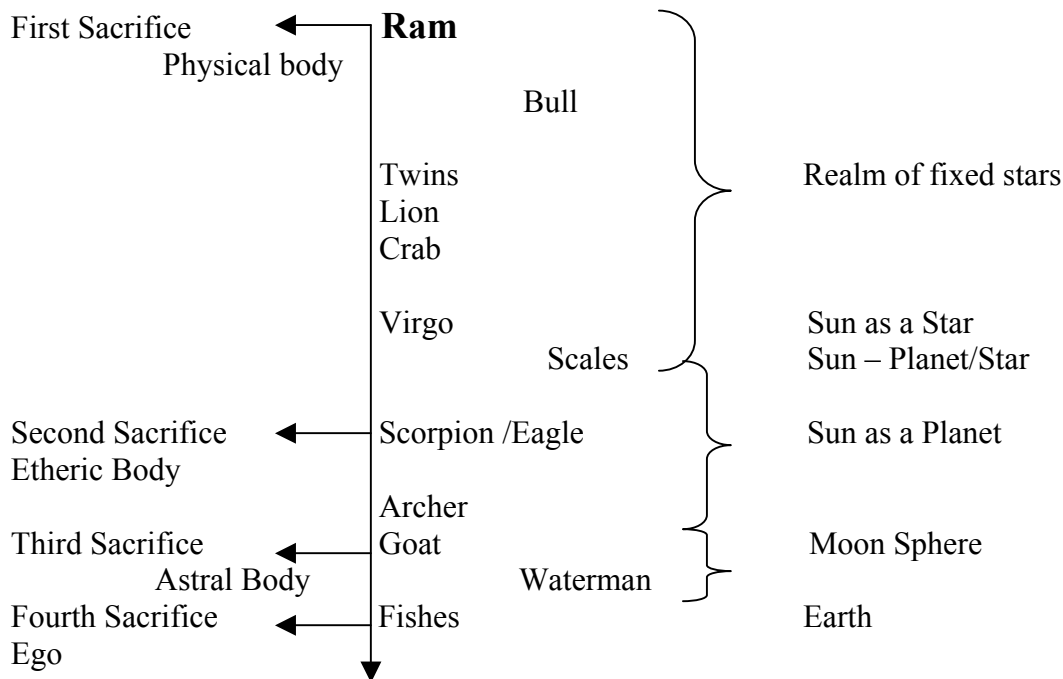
First Sacrifice
Physical body

Ram

Bull

Twins
Lion
Crab

Realm of fixed stars

Virgo
Scales

Sun as a Star
Sun – Planet/Star

Second Sacrifice
Etheric Body

Scorpion /Eagle

Sun as a Planet

Archer

Third Sacrifice
Astral Body

Goat
Waterman

Moon Sphere

Fourth Sacrifice
Ego

Fishes

Earth